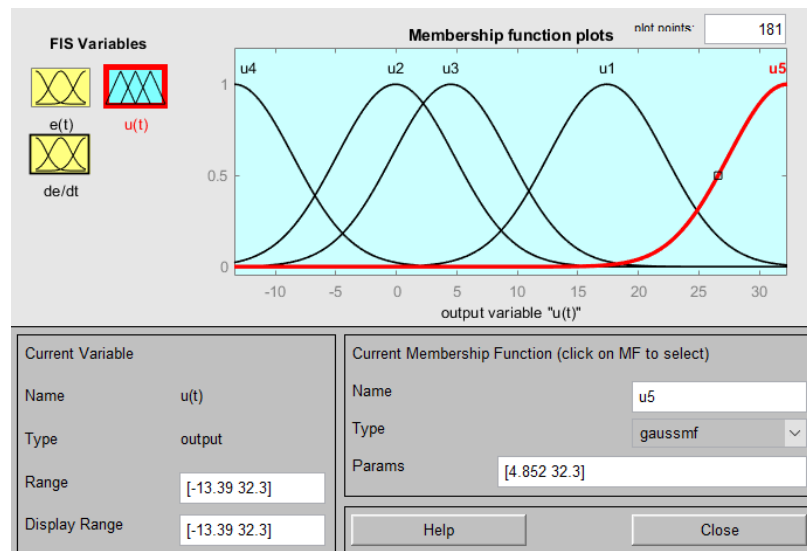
FIS Variables

e(t)

u(t)

de/dt

Membership function plots

plot points:

181

u4

u2

u3

u1

u5

1

0.5

0

-10

-5

0

5

10

15

20

25

30

output variable "u(t)"

Current Variable

Name

u(t)

Type

output

Range

[-13.39 32.3]

Display Range

[-13.39 32.3]

Current Membership Function (click on MF to select)

Name

u5

Type

gaussmf

Params

[4.852 32.3]

Help

Close